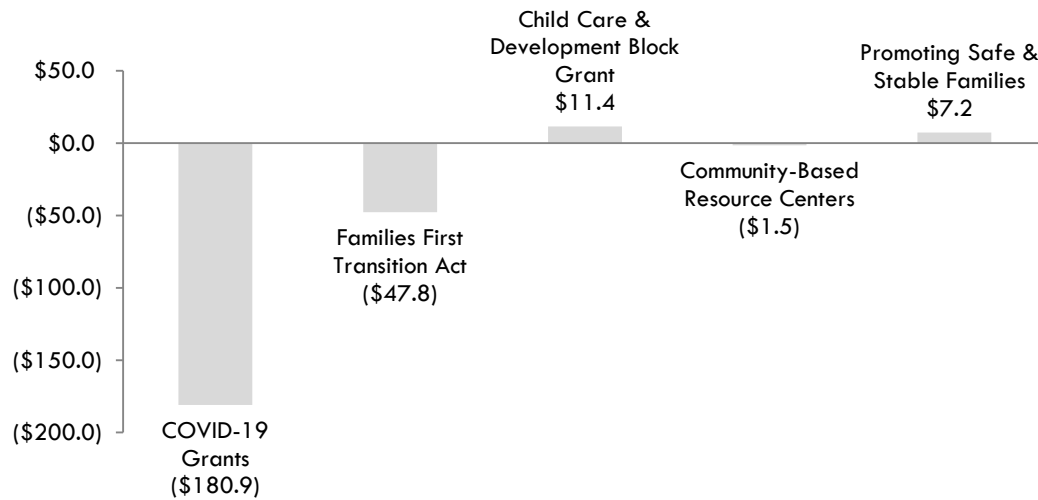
$50.0
$0.0
($50.0)
($100.0)
($150.0)
($200.0)

COVID-19 Grants ($180.9)

Families First Transition Act ($47.8)

Child Care & Development Block Grant $11.4

Community-Based Resource Centers ($1.5)

Promoting Safe & Stable Families $7.2